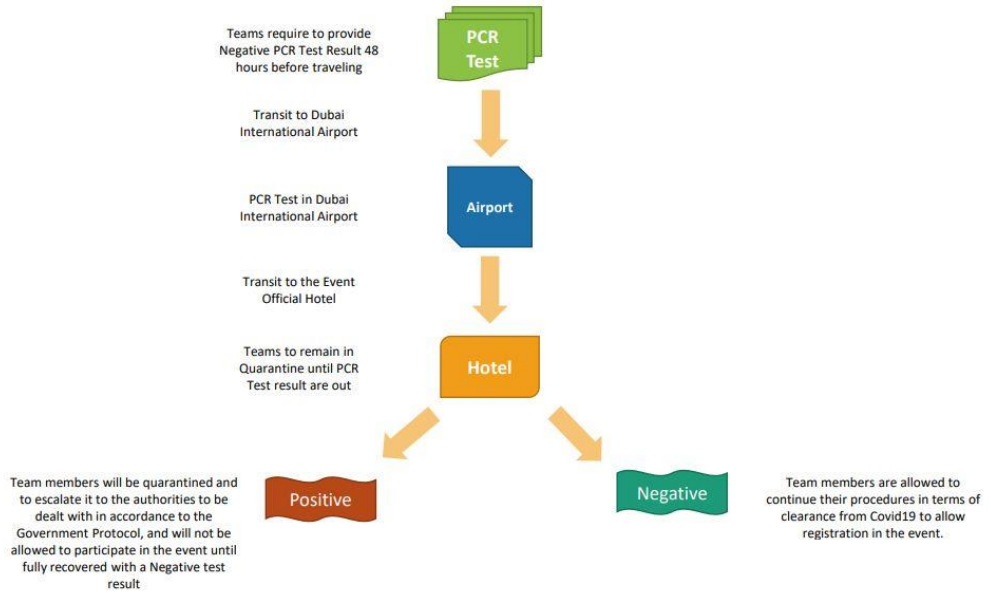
Teams require to provide Negative PCR Test Result 48 hours before traveling

PCR Test

Transit to Dubai International Airport

PCR Test in Dubai International Airport

Airport

Transit to the Event Official Hotel

Teams to remain in Quarantine until PCR Test result are out

Hotel

Team members will be quarantined and to escalate it to the authorities to be dealt with in accordance to the Government Protocol, and will not be allowed to participate in the event until fully recovered with a Negative test result

Positive

Negative

Team members are allowed to continue their procedures in terms of clearance from Covid19 to allow registration in the event.